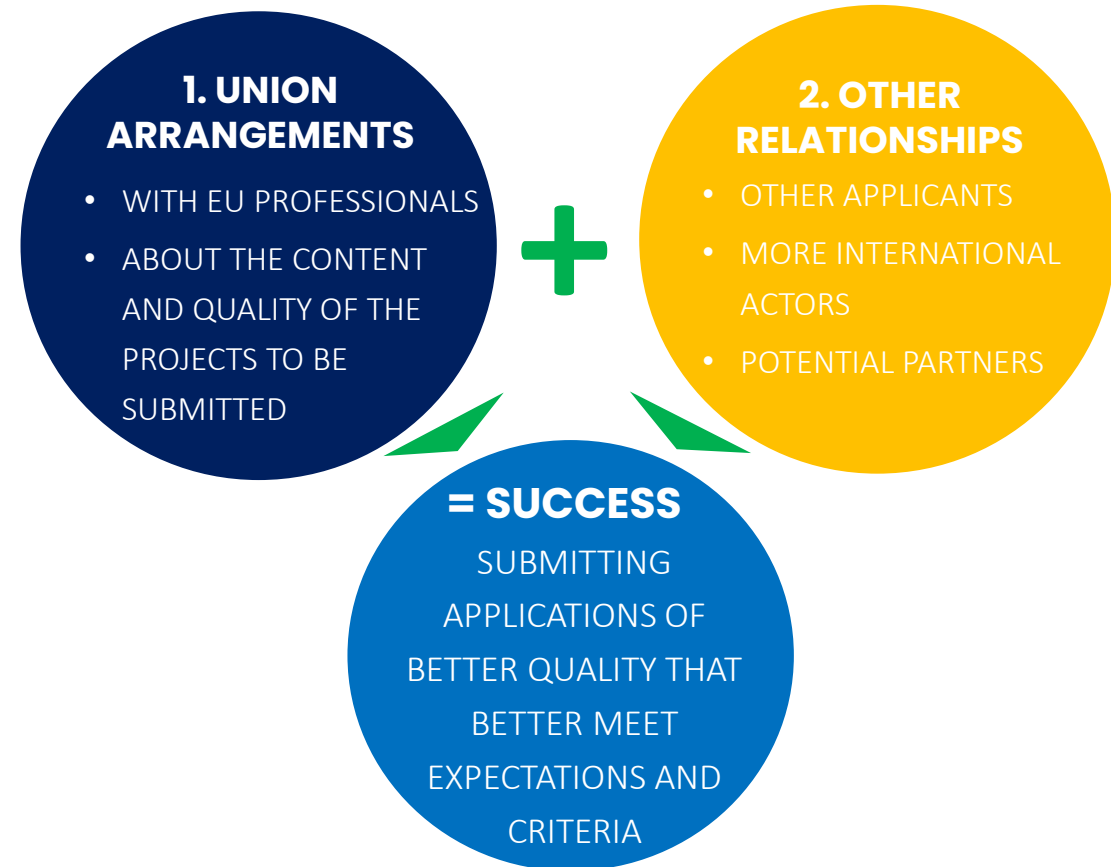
1. UNION ARRANGEMENTS

- WITH EU PROFESSIONALS
- ABOUT THE CONTENT AND QUALITY OF THE PROJECTS TO BE SUBMITTED

2. OTHER RELATIONSHIPS

- OTHER APPLICANTS
- MORE INTERNATIONAL ACTORS
- POTENTIAL PARTNERS

= SUCCESS

SUBMITTING APPLICATIONS OF BETTER QUALITY THAT BETTER MEET EXPECTATIONS AND CRITERIA